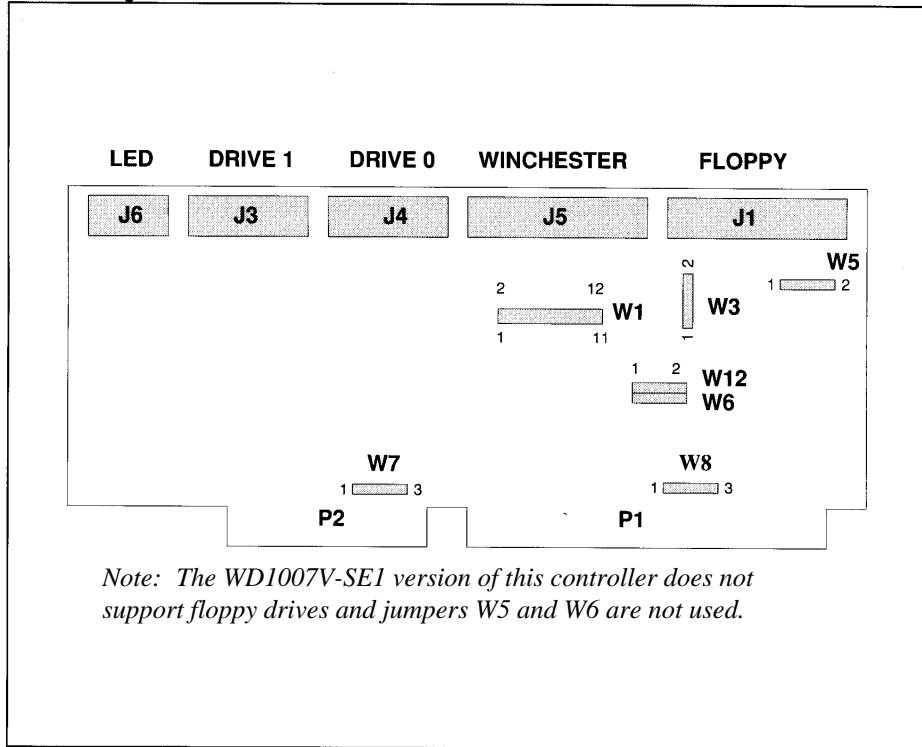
LED DRIVE 1 DRIVE 0 WINCHESTER FLOPPY

J6 J3 J4 J5 J1

W5
1 2

2 12
W1
1 11

2
W3
1

1 2
W12
W6

W7
1 3

W8
1 3

P2 P1

*Note: The WD1007V-SE1 version of this controller does not support floppy drives and jumpers W5 and W6 are not used.*